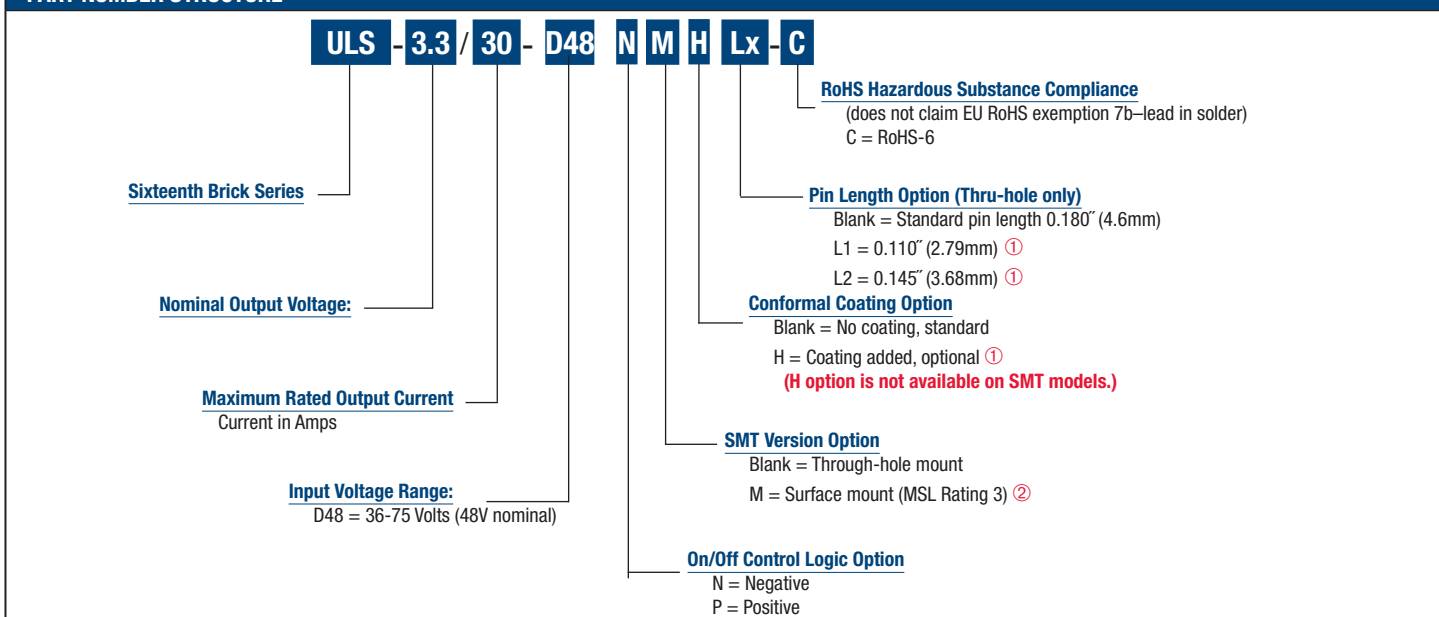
ULS - 3.3 / 30 - D48 N M H Lx - C

RoHS Hazardous Substance Compliance
(does not claim EU RoHS exemption 7b–lead in solder)
C = RoHS-6

Sixteenth Brick Series

Pin Length Option (Thru-hole only)
Blank = Standard pin length 0.180˝ (4.6mm)
L1 = 0.110˝ (2.79mm) ①
L2 = 0.145˝ (3.68mm) ①

Nominal Output Voltage:

Conformal Coating Option
Blank = No coating, standard
H = Coating added, optional ①
(H option is not available on SMT models.)

Maximum Rated Output Current
Current in Amps

SMT Version Option
Blank = Through-hole mount
M = Surface mount (MSL Rating 3) ②

Input Voltage Range:
D48 = 36-75 Volts (48V nominal)

On/Off Control Logic Option
N = Negative
P = Positive